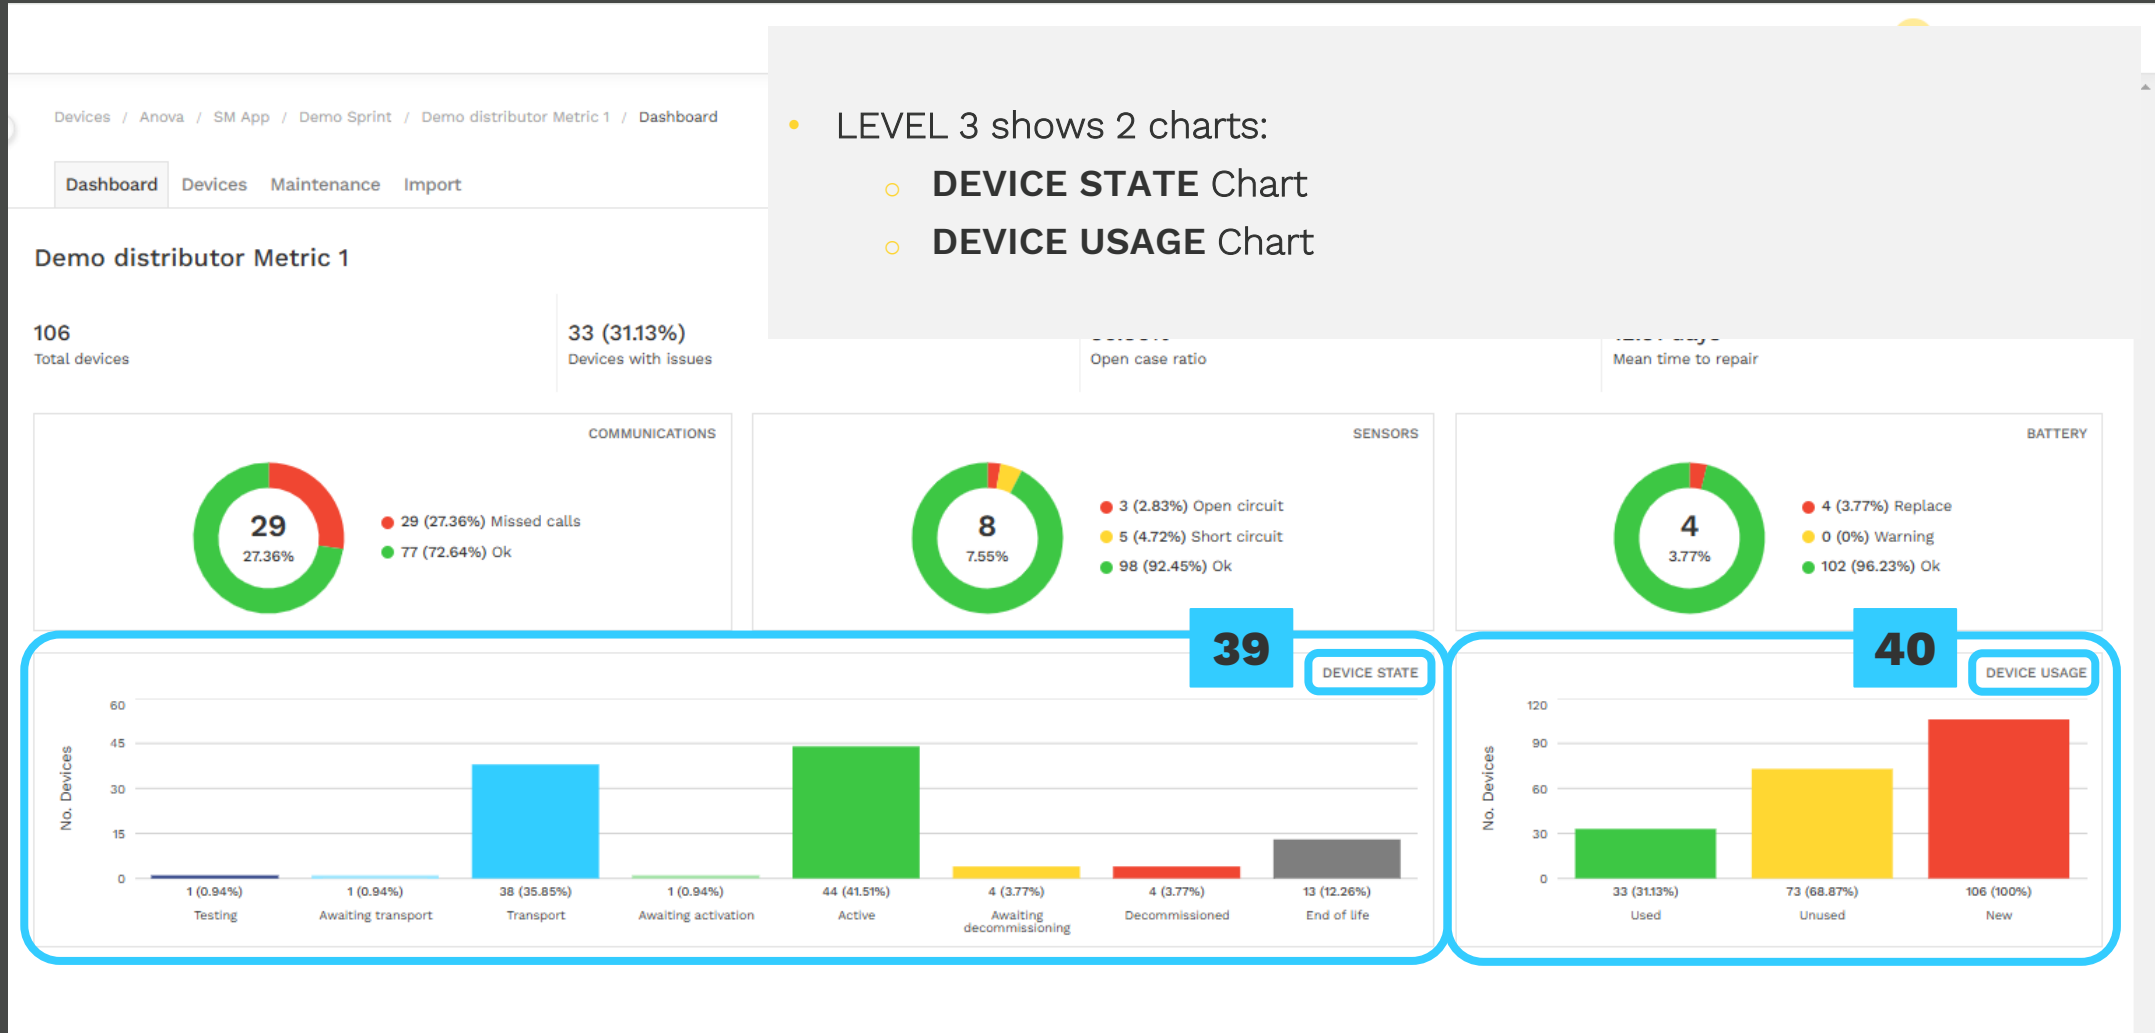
Devices / Anova / SM App / Demo Sprint / Demo distributor Metric 1 / Dashboard

Dashboard Devices Maintenance Import

Demo distributor Metric 1

106
Total devices

33 (31.13%)
Devices with issues

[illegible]
Open case ratio

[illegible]
Mean time to repair

• LEVEL 3 shows 2 charts:
○ **DEVICE STATE** Chart
○ **DEVICE USAGE** Chart

COMMUNICATIONS

29
27.36%

29 (27.36%) Missed calls
77 (72.64%) Ok

SENSORS

8
7.55%

3 (2.83%) Open circuit
5 (4.72%) Short circuit
98 (92.45%) Ok

BATTERY

4
3.77%

4 (3.77%) Replace
0 (0%) Warning
102 (96.23%) Ok

39

DEVICE STATE

No. Devices

60
45
30
15
0

1 (0.94%) Testing
1 (0.94%) Awaiting transport
38 (35.85%) Transport
1 (0.94%) Awaiting activation
44 (41.51%) Active
4 (3.77%) Awaiting decommissioning
4 (3.77%) Decommissioned
13 (12.26%) End of life

40

DEVICE USAGE

No. Devices

120
90
60
30
0

33 (31.13%) Used
73 (68.87%) Unused
106 (100%) New